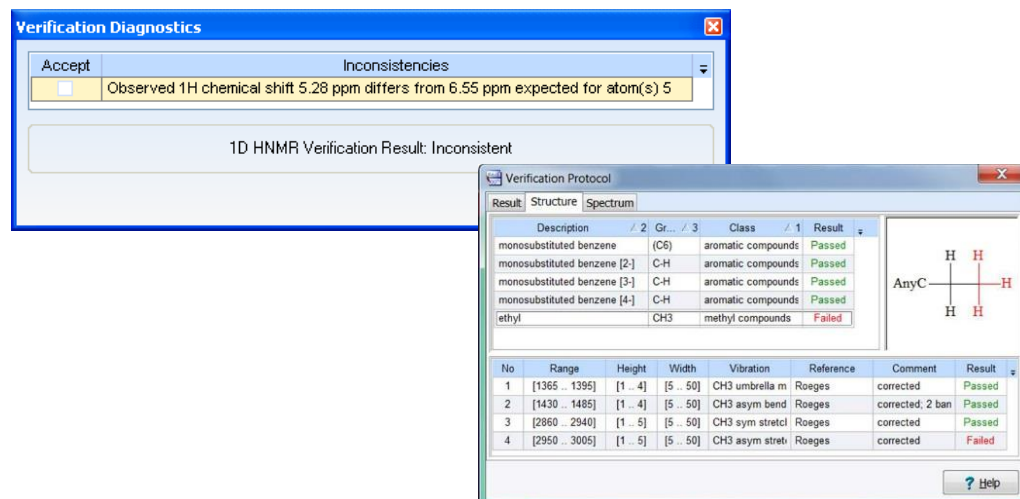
Verification Diagnostics

| Accept | Inconsistencies |
|---|---|
| | Observed 1H chemical shift 5.28 ppm differs from 6.55 ppm expected for atom(s) 5 |

1D HNMR Verification Result: Inconsistent

Verification Protocol

Result Structure Spectrum

| Description / 2 | Gr... / 3 | Class / 1 | Result |
|---|---|---|---|
| monosubstituted benzene | (C6) | aromatic compounds | Passed |
| monosubstituted benzene [2-] | C-H | aromatic compounds | Passed |
| monosubstituted benzene [3-] | C-H | aromatic compounds | Passed |
| monosubstituted benzene [4-] | C-H | aromatic compounds | Passed |
| ethyl | CH3 | methyl compounds | Failed |

H H
AnyC H
H H

| No | Range | Height | Width | Vibration | Reference | Comment | Result |
|---|---|---|---|---|---|---|---|
| 1 | [1365 .. 1395] | [1 .. 4] | [5 .. 50] | CH3 umbrella m | Roeges | corrected | Passed |
| 2 | [1430 .. 1485] | [1 .. 4] | [5 .. 50] | CH3 asym bend | Roeges | corrected; 2 ban | Passed |
| 3 | [2860 .. 2940] | [1 .. 5] | [5 .. 50] | CH3 sym stretcl | Roeges | corrected | Passed |
| 4 | [2950 .. 3005] | [1 .. 5] | [5 .. 50] | CH3 asym stret | Roeges | corrected | Failed |

Help